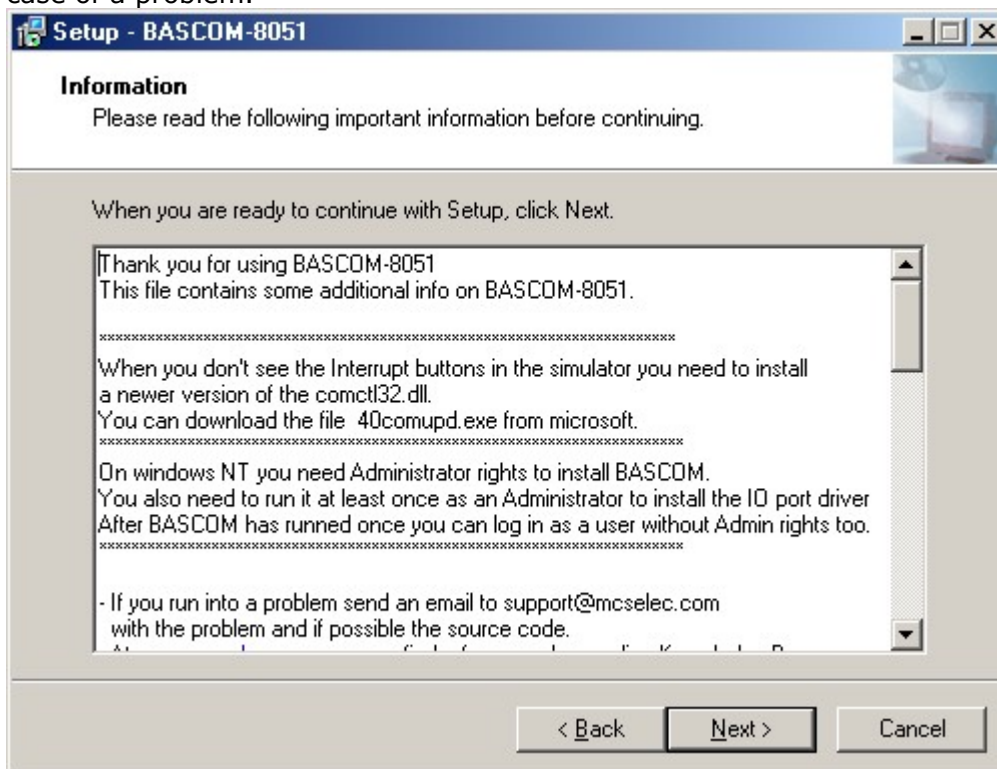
case of a problem.

Setup - BASCOM-8051

Information
Please read the following important information before continuing.

When you are ready to continue with Setup, click Next.

Thank you for using BASCOM-8051
This file contains some additional info on BASCOM-8051.

**************************************************************************

When you don't see the Interrupt buttons in the simulator you need to install a newer version of the comctl32.dll.
You can download the file 40comupd.exe from microsoft.
**************************************************************************

On windows NT you need Administrator rights to install BASCOM.
You also need to run it at least once as an Administrator to install the IO port driver
After BASCOM has runned once you can log in as a user without Admin rights too.
**************************************************************************

- If you run into a problem send an email to support@mcselec.com
with the problem and if possible the source code.
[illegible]

< Back   Next >   Cancel